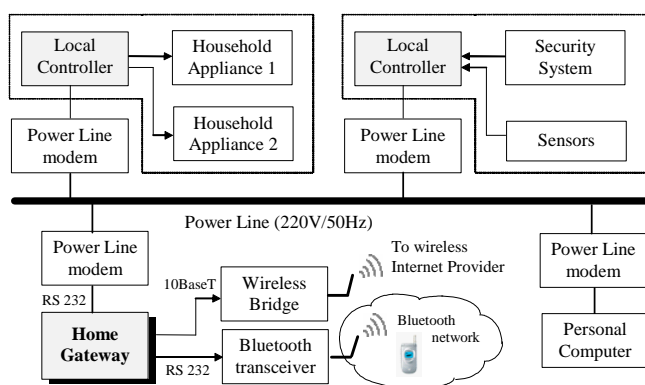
Local Controller

Household Appliance 1

Household Appliance 2

Power Line modem

Local Controller

Security System

Sensors

Power Line modem

Power Line (220V/50Hz)

Power Line modem

RS 232

10BaseT

Wireless Bridge

To wireless Internet Provider

Home Gateway

RS 232

Bluetooth transceiver

Bluetooth network

Power Line modem

Personal Computer